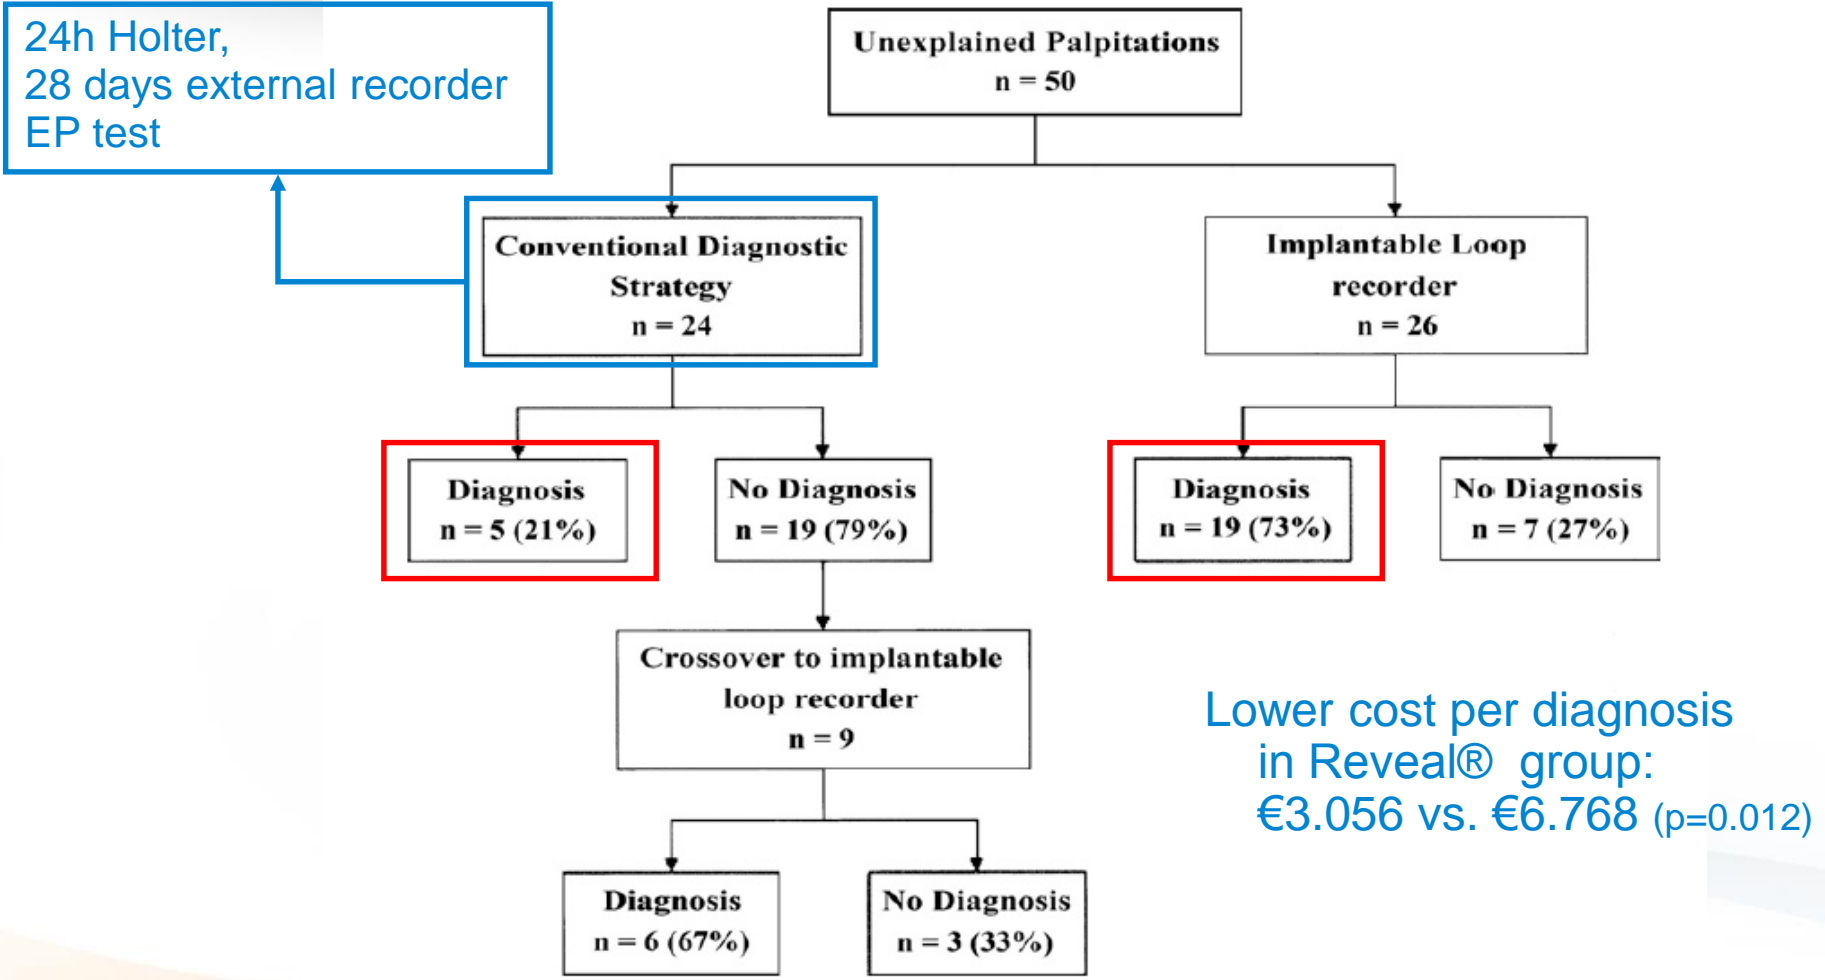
24h Holter,
28 days external recorder
EP test

Unexplained Palpitations
n = 50

Conventional Diagnostic Strategy
n = 24

Implantable Loop recorder
n = 26

Diagnosis
n = 5 (21%)

No Diagnosis
n = 19 (79%)

Diagnosis
n = 19 (73%)

No Diagnosis
n = 7 (27%)

Crossover to implantable loop recorder
n = 9

Lower cost per diagnosis in Reveal® group: €3.056 vs. €6.768 (p=0.012)

Diagnosis
n = 6 (67%)

No Diagnosis
n = 3 (33%)